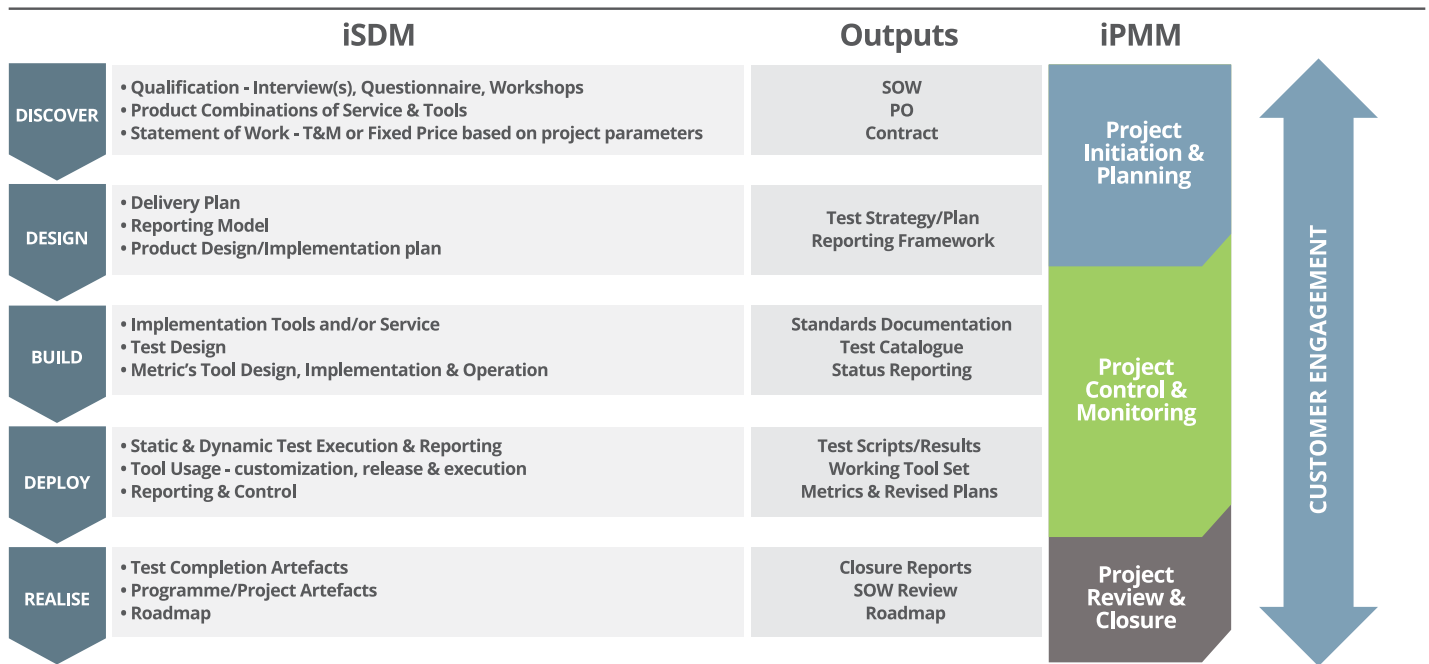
iSDM

Outputs

iPMM

DISCOVER

• Qualification - Interview(s), Questionnaire, Workshops
• Product Combinations of Service & Tools
• Statement of Work - T&M or Fixed Price based on project parameters

SOW
PO
Contract

DESIGN

• Delivery Plan
• Reporting Model
• Product Design/Implementation plan

Test Strategy/Plan
Reporting Framework

BUILD

• Implementation Tools and/or Service
• Test Design
• Metric's Tool Design, Implementation & Operation

Standards Documentation
Test Catalogue
Status Reporting

DEPLOY

• Static & Dynamic Test Execution & Reporting
• Tool Usage - customization, release & execution
• Reporting & Control

Test Scripts/Results
Working Tool Set
Metrics & Revised Plans

REALISE

• Test Completion Artefacts
• Programme/Project Artefacts
• Roadmap

Closure Reports
SOW Review
Roadmap

Project Initiation & Planning

Project Control & Monitoring

Project Review & Closure

CUSTOMER ENGAGEMENT